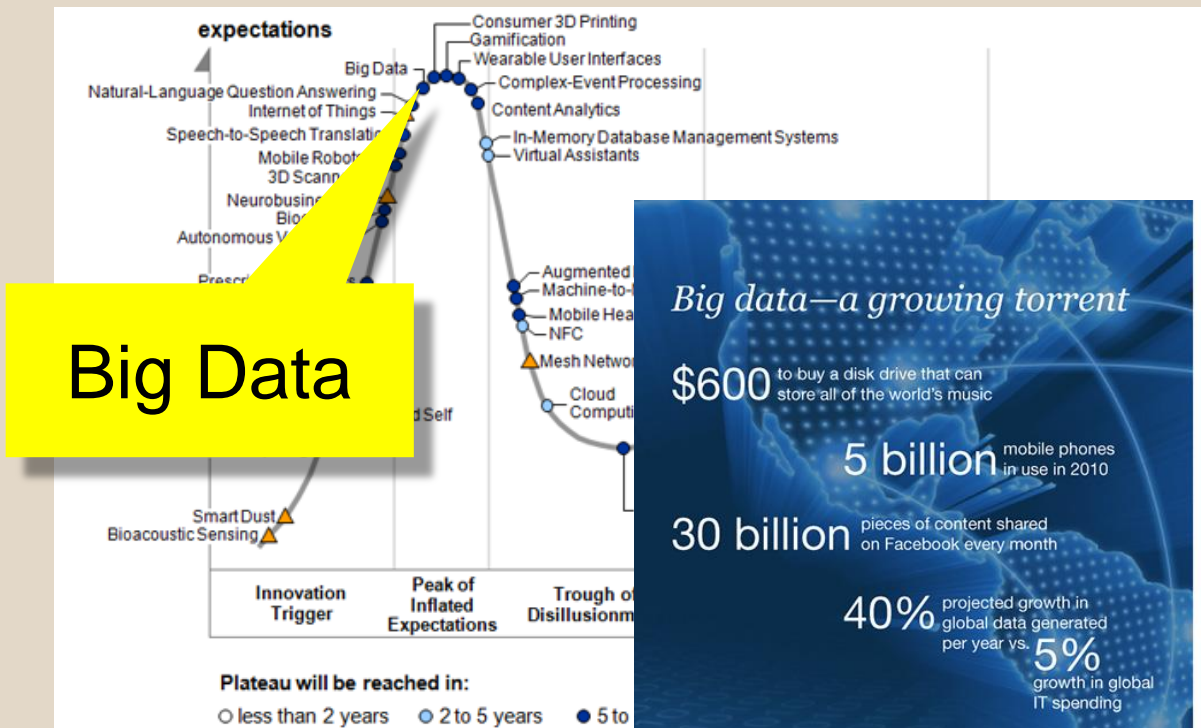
expectations

Consumer 3D Printing
Gamification
Wearable User Interfaces
Complex-Event Processing
Content Analytics
In-Memory Database Management Systems
Virtual Assistants
Big Data
Natural-Language Question Answering
Internet of Things
Speech-to-Speech Translatio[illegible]
Mobile Robot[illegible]
3D Scann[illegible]
Neurobusin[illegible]
Bio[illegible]
Autonomous V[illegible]
Prescr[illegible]
Augmented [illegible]
Machine-to-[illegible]
Mobile Hea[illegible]
NFC
Mesh Netwo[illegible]
Cloud Computi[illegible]
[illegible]d Self
Smart Dust
Bioacoustic Sensing

Big Data

Innovation Trigger
Peak of Inflated Expectations
Trough of Disillusionm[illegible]

Plateau will be reached in:
less than 2 years
2 to 5 years
5 to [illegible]

Big data—a growing torrent

\$600 to buy a disk drive that can store all of the world's music

5 billion mobile phones in use in 2010

30 billion pieces of content shared on Facebook every month

40% projected growth in global data generated per year vs. 5% growth in global IT spending